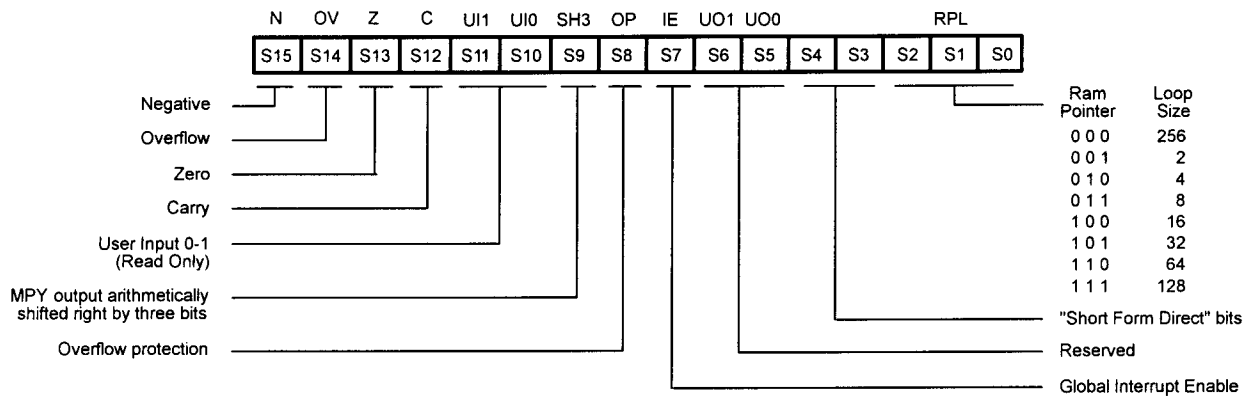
N OV Z C UI1 UI0 SH3 OP IE UO1 UO0 RPL

| S15 | S14 | S13 | S12 | S11 | S10 | S9 | S8 | S7 | S6 | S5 | S4 | S3 | S2 | S1 | S0 |
|---|---|---|---|---|---|---|---|---|---|---|---|---|---|---|---|

Negative

Overflow

Zero

Carry

User Input 0-1
(Read Only)

MPY output arithmetically shifted right by three bits

Overflow protection

| Ram Pointer | Loop Size |
|---|---|
| 0 0 0 | 256 |
| 0 0 1 | 2 |
| 0 1 0 | 4 |
| 0 1 1 | 8 |
| 1 0 0 | 16 |
| 1 0 1 | 32 |
| 1 1 0 | 64 |
| 1 1 1 | 128 |

"Short Form Direct" bits

Reserved

Global Interrupt Enable